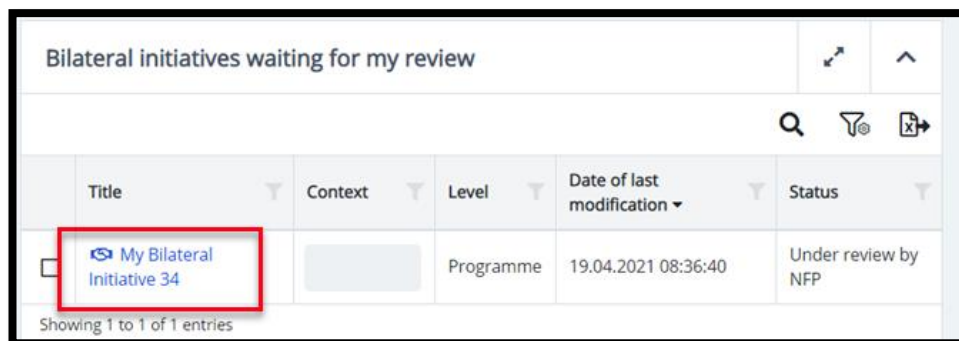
Bilateral initiatives waiting for my review

| | Title | Context | Level | Date of last modification ▾ | Status |
|---|---|---|---|---|---|
| | My Bilateral Initiative 34 | | Programme | 19.04.2021 08:36:40 | Under review by NFP |

Showing 1 to 1 of 1 entries